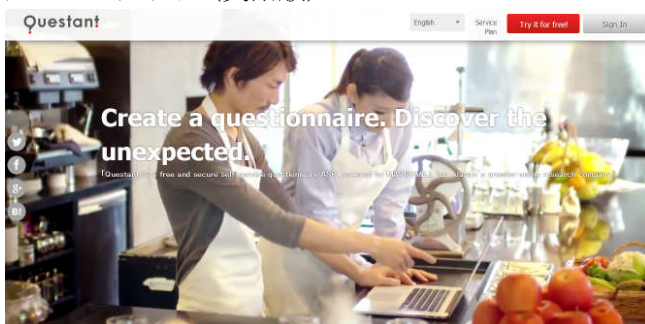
Questant

English

Service Plan

Try it for free!

Sign In

Create a questionnaire. Discover the unexpected.

「Questant」 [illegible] free and secure self-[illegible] questionnaire ASP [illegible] by MACROMILL, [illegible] Japan's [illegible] research company.

f

g+

B!